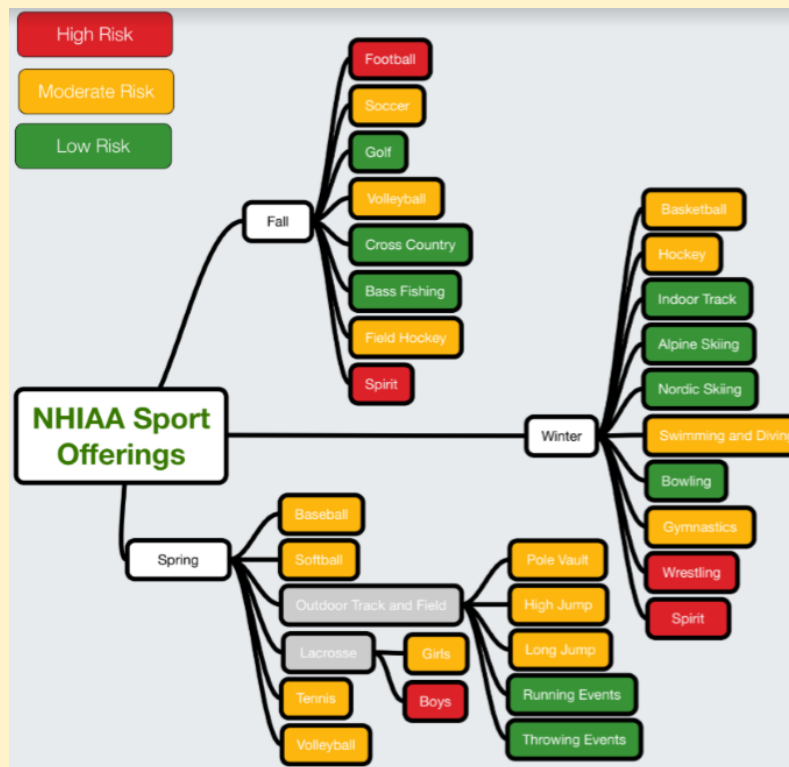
High Risk
Moderate Risk
Low Risk

NHIAA Sport Offerings

Fall
Football
Soccer
Golf
Volleyball
Cross Country
Bass Fishing
Field Hockey
Spirit

Winter
Basketball
Hockey
Indoor Track
Alpine Skiing
Nordic Skiing
Swimming and Divin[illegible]
Bowling
Gymnastics
Wrestling
Spirit

Spring
Baseball
Softball
Outdoor Track and Field
Pole Vault
High Jump
Long Jump
Running Events
Throwing Events
Lacrosse
Girls
Boys
Tennis
Volleyball